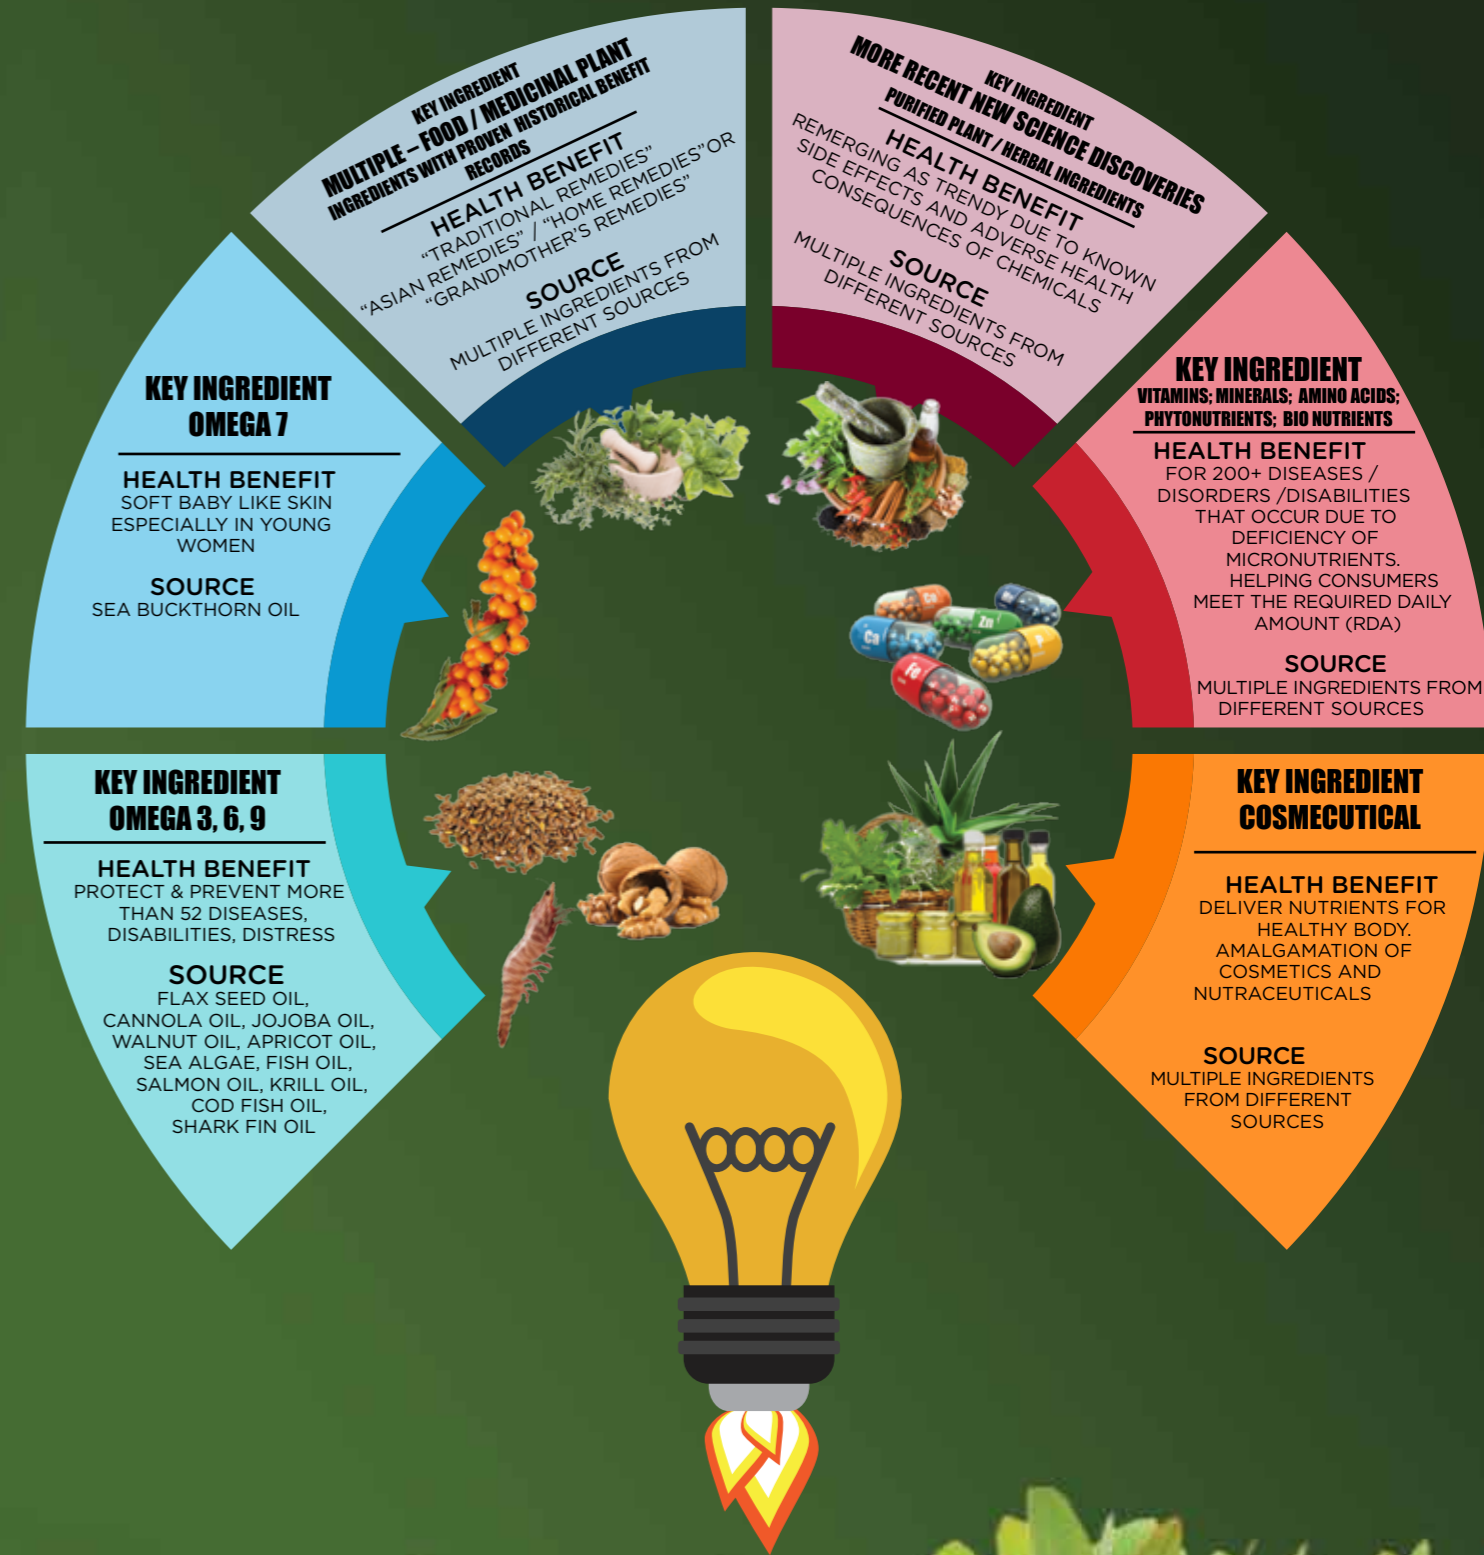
KEY INGREDIENT
MULTIPLE – FOOD / MEDICINAL PLANT INGREDIENTS WITH PROVEN HISTORICAL BENEFIT RECORDS

HEALTH BENEFIT
"TRADITIONAL REMEDIES" "ASIAN REMEDIES" / "HOME REMEDIES" OR "GRANDMOTHER'S REMEDIES"

SOURCE
MULTIPLE INGREDIENTS FROM DIFFERENT SOURCES

KEY INGREDIENT
MORE RECENT NEW SCIENCE DISCOVERIES
PURIFIED PLANT / HERBAL INGREDIENTS

HEALTH BENEFIT
REMERGING AS TRENDY DUE TO KNOWN SIDE EFFECTS AND ADVERSE HEALTH CONSEQUENCES OF CHEMICALS

SOURCE
MULTIPLE INGREDIENTS FROM DIFFERENT SOURCES

KEY INGREDIENT
OMEGA 7

HEALTH BENEFIT
SOFT BABY LIKE SKIN ESPECIALLY IN YOUNG WOMEN

SOURCE
SEA BUCKTHORN OIL

KEY INGREDIENT
VITAMINS; MINERALS; AMINO ACIDS; PHYTONUTRIENTS; BIO NUTRIENTS

HEALTH BENEFIT
FOR 200+ DISEASES / DISORDERS /DISABILITIES THAT OCCUR DUE TO DEFICIENCY OF MICRONUTRIENTS. HELPING CONSUMERS MEET THE REQUIRED DAILY AMOUNT (RDA)

SOURCE
MULTIPLE INGREDIENTS FROM DIFFERENT SOURCES

KEY INGREDIENT
OMEGA 3, 6, 9

HEALTH BENEFIT
PROTECT & PREVENT MORE THAN 52 DISEASES, DISABILITIES, DISTRESS

SOURCE
FLAX SEED OIL, CANNOLA OIL, JOJOBA OIL, WALNUT OIL, APRICOT OIL, SEA ALGAE, FISH OIL, SALMON OIL, KRILL OIL, COD FISH OIL, SHARK FIN OIL

KEY INGREDIENT
COSMECUTICAL

HEALTH BENEFIT
DELIVER NUTRIENTS FOR HEALTHY BODY. AMALGAMATION OF COSMETICS AND NUTRACEUTICALS

SOURCE
MULTIPLE INGREDIENTS FROM DIFFERENT SOURCES

Ca Zn Fe